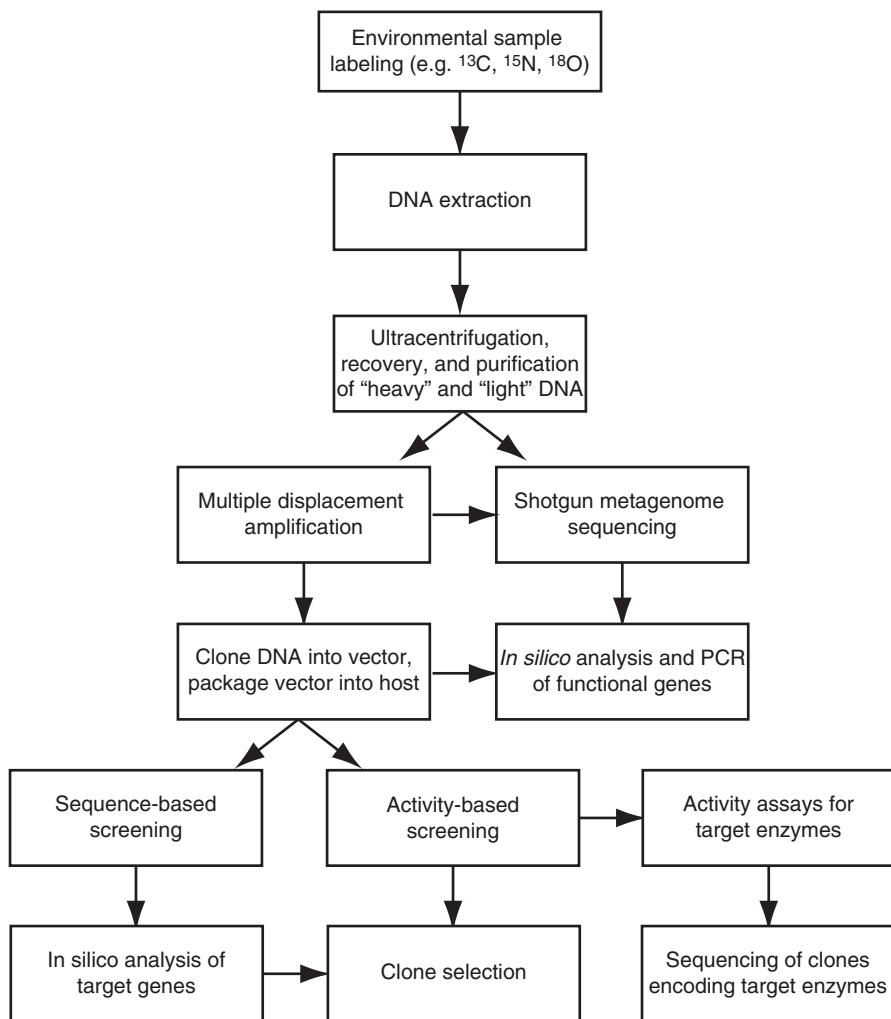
Environmental sample labeling (e.g. $^{13}C$, $^{15}N$, $^{18}O$)

DNA extraction

Ultracentrifugation, recovery, and purification of "heavy" and "light" DNA

Multiple displacement amplification

Shotgun metagenome sequencing

Clone DNA into vector, package vector into host

In silico analysis and PCR of functional genes

Sequence-based screening

Activity-based screening

Activity assays for target enzymes

In silico analysis of target genes

Clone selection

Sequencing of clones encoding target enzymes